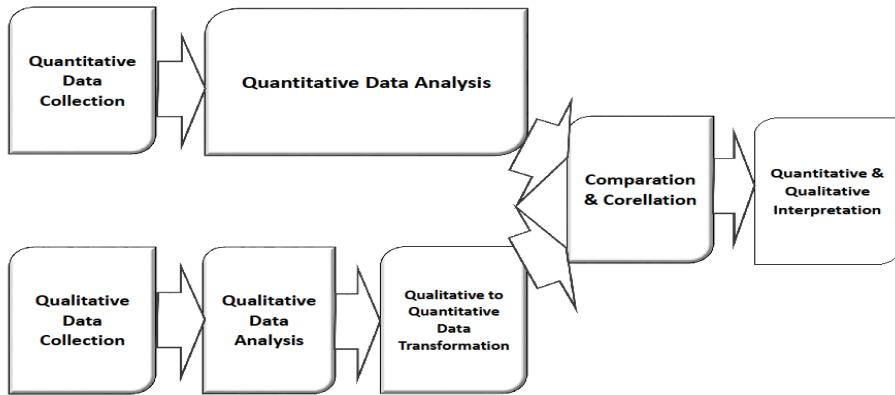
Quantitative Data Collection

Quantitative Data Analysis

Comparation & Corellation

Quantitative & Qualitative Interpretation

Qualitative Data Collection

Qualitative Data Analysis

Qualitative to Quantitative Data Transformation